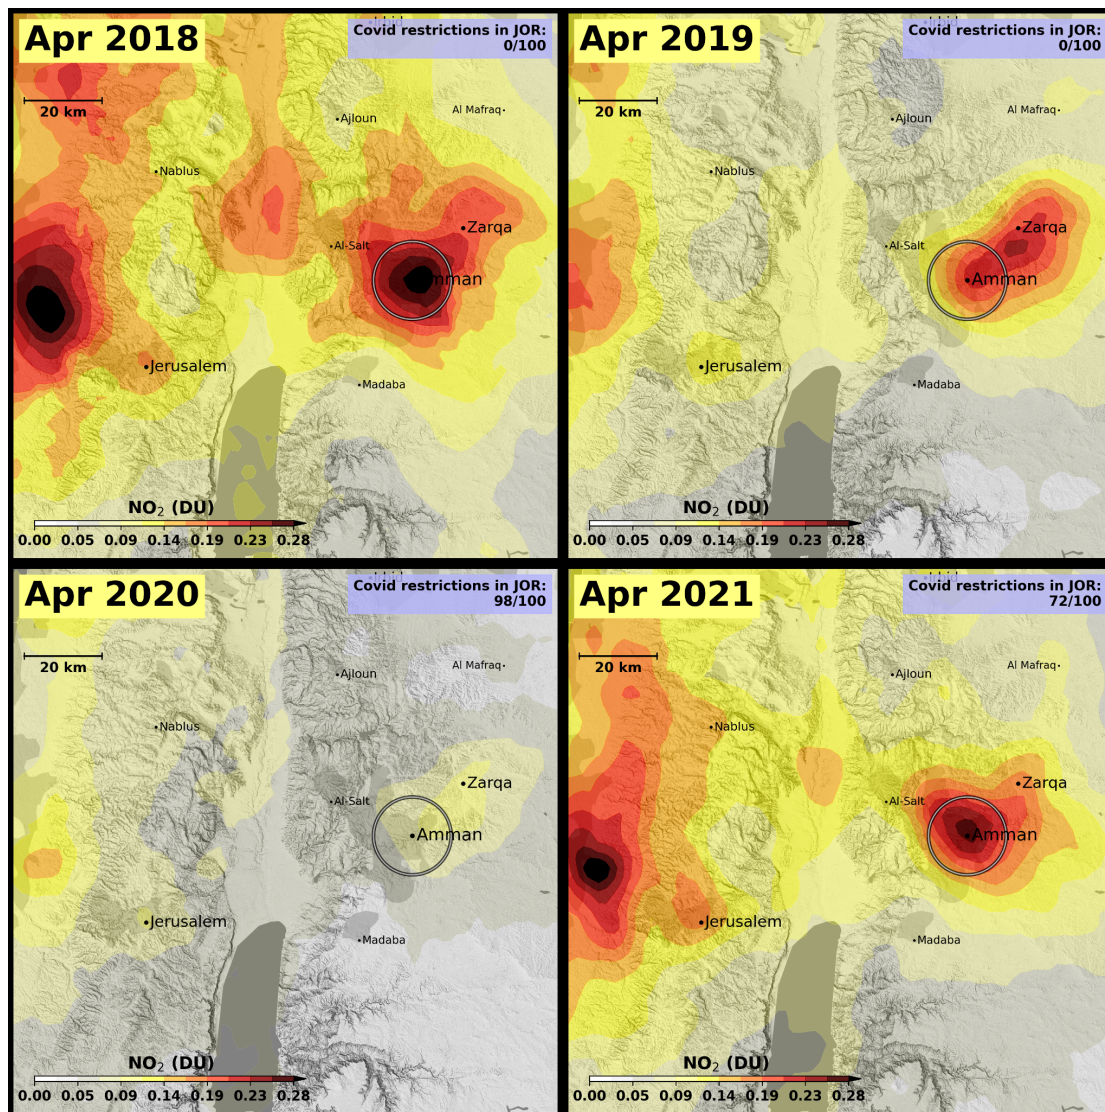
Apr 2018

Covid restrictions in JOR: 0/100

20 km

Ajloun

Al Mafraq

Nablus

Zarqa

Al-Salt

Amman

Jerusalem

Madaba

$NO_2$ (DU)

0.00 0.05 0.09 0.14 0.19 0.23 0.28

Apr 2019

Covid restrictions in JOR: 0/100

20 km

Ajloun

Al Mafraq

Nablus

Zarqa

Al-Salt

Amman

Jerusalem

Madaba

$NO_2$ (DU)

0.00 0.05 0.09 0.14 0.19 0.23 0.28

Apr 2020

Covid restrictions in JOR: 98/100

20 km

Ajloun

Al Mafraq

Nablus

Zarqa

Al-Salt

Amman

Jerusalem

Madaba

$NO_2$ (DU)

0.00 0.05 0.09 0.14 0.19 0.23 0.28

Apr 2021

Covid restrictions in JOR: 72/100

20 km

Ajloun

Al Mafraq

Nablus

Zarqa

Al-Salt

Amman

Jerusalem

Madaba

$NO_2$ (DU)

0.00 0.05 0.09 0.14 0.19 0.23 0.28